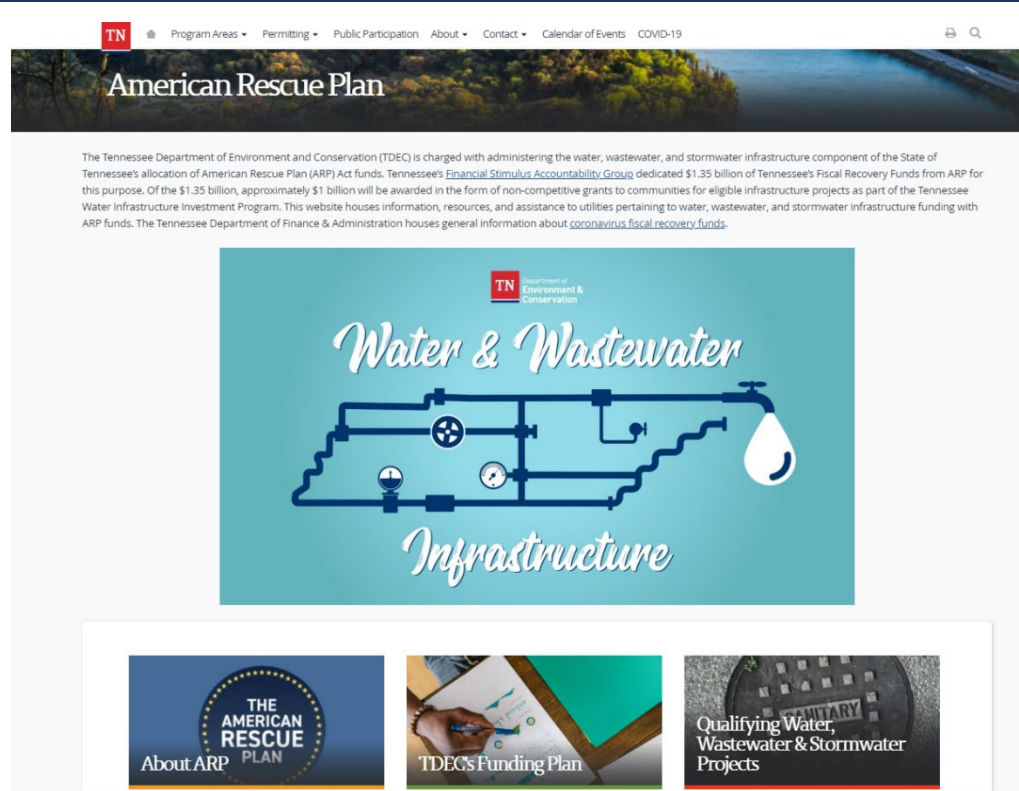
TN Program Areas Permitting Public Participation About Contact Calendar of Events COVID-19

American Rescue Plan

The Tennessee Department of Environment and Conservation (TDEC) is charged with administering the water, wastewater, and stormwater infrastructure component of the State of Tennessee's allocation of American Rescue Plan (ARP) Act funds. Tennessee's Financial Stimulus Accountability Group dedicated $1.35 billion of Tennessee's Fiscal Recovery Funds from ARP for this purpose. Of the $1.35 billion, approximately $1 billion will be awarded in the form of non-competitive grants to communities for eligible infrastructure projects as part of the Tennessee Water Infrastructure Investment Program. This website houses information, resources, and assistance to utilities pertaining to water, wastewater, and stormwater infrastructure funding with ARP funds. The Tennessee Department of Finance & Administration houses general information about coronavirus fiscal recovery funds.

TN Department of Environment & Conservation

Water & Wastewater

Infrastructure

THE AMERICAN RESCUE PLAN

About ARP

TDEC's Funding Plan

SANITARY

Qualifying Water, Wastewater & Stormwater Projects